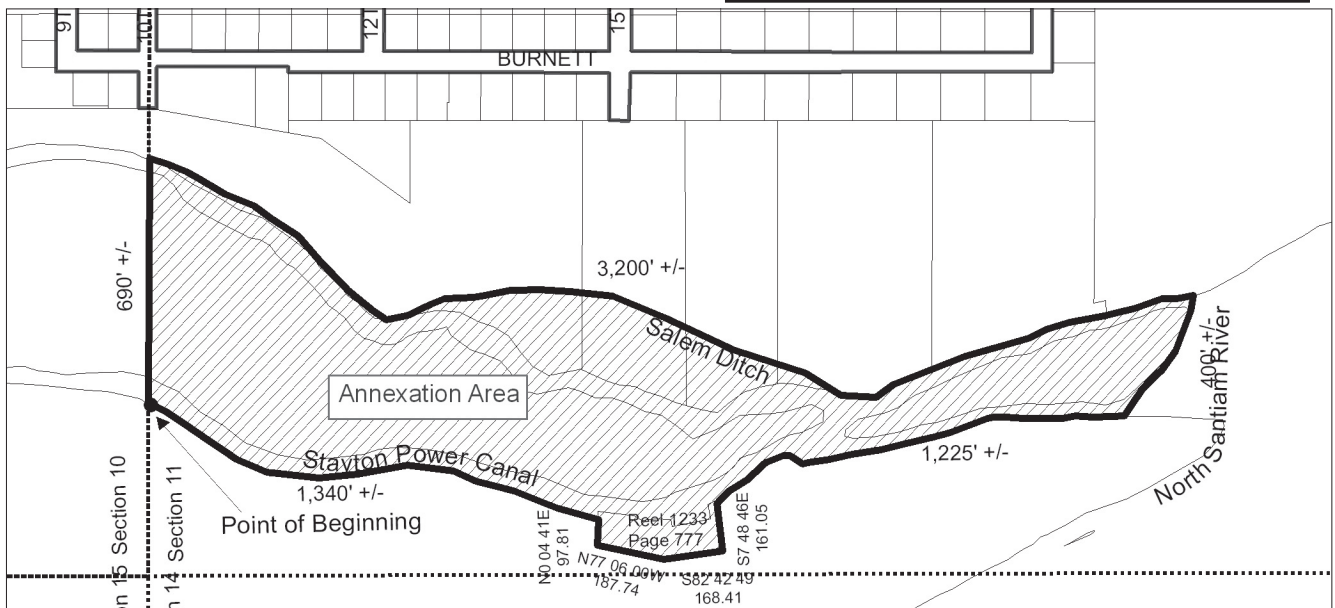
91
101
121
15
BURNETT
690' +/-
3,200' +/-
Salem Ditch
400' +/-
North Santiam River
Annexation Area
Stayton Power Canal
1,225' +/-
1,340' +/-
Point of Beginning
Section 10
Section 11
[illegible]n 15
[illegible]n 14
N0 04 41E 97.81
Reel 1233 Page 777
S7 48 46E 161.05
N77 06 00W 187.74
S82 42 49 168.41